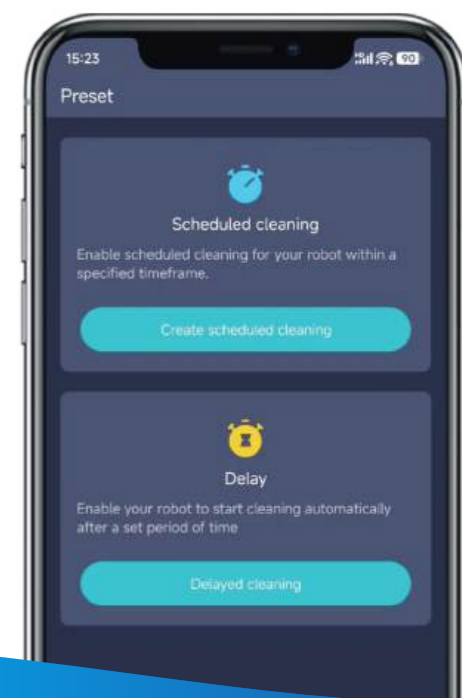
15:23

90

Preset

Scheduled cleaning

Enable scheduled cleaning for your robot within a specified timeframe.

Create scheduled cleaning

Delay

Enable your robot to start cleaning automatically after a set period of time

Delayed cleaning